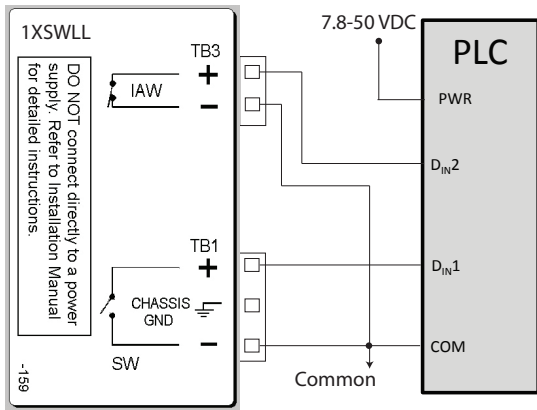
1XSWLL

DO NOT connect directly to a power supply. Refer to Installation Manual for detailed instructions.

TB3
+
IAW
−

TB1
+
CHASSIS GND
SW
−

-159

7.8-50 VDC

PLC

PWR

$D_{IN}2$

$D_{IN}1$

COM

Common